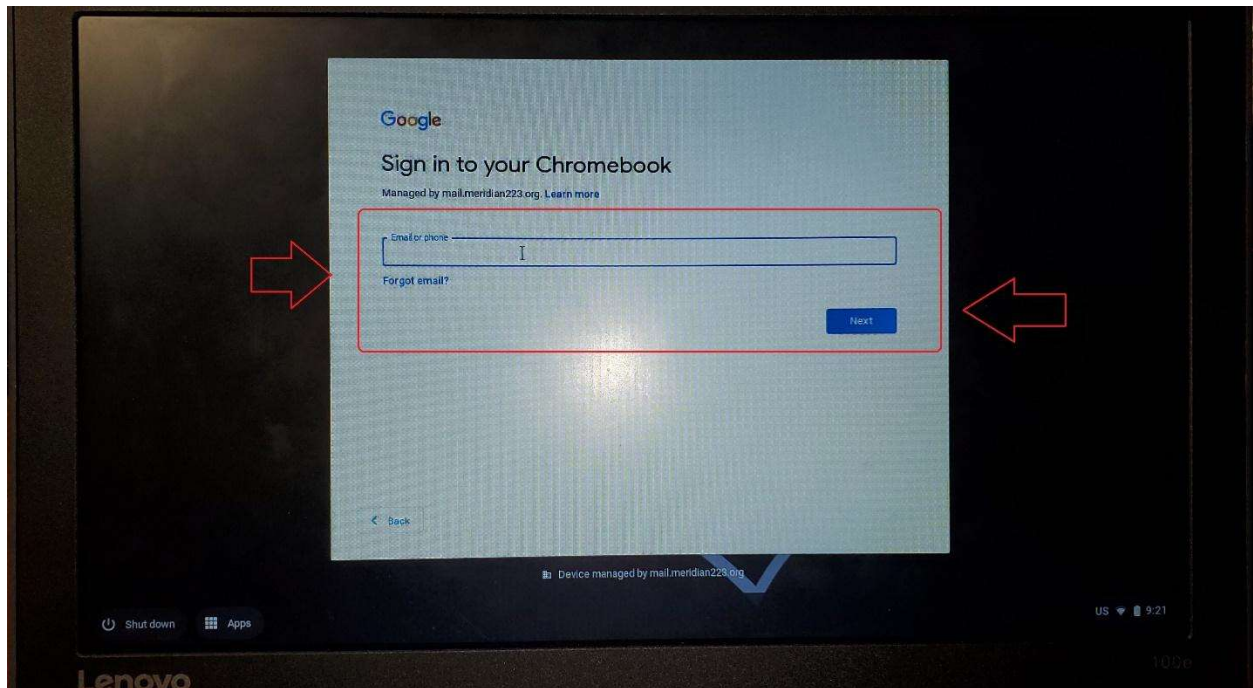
Google

Sign in to your Chromebook

Managed by mail.meridian223.org. Learn more

Email or phone

Forgot email?

Next

Back

Device managed by mail.meridian223.org

Shut down

Apps

US 9:21

Lenovo

100e